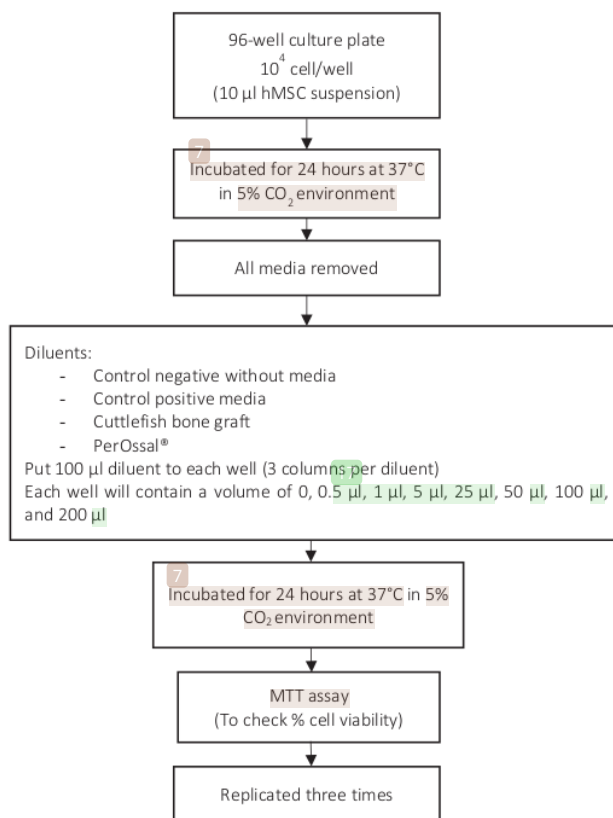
96-well culture plate
$10^4$ cell/well
(10 µl hMSC suspension)

7
Incubated for 24 hours at 37°C in 5% $CO_2$ environment

All media removed

Diluents:
- Control negative without media
- Control positive media
- Cuttlefish bone graft
- PerOssal®
Put 100 µl diluent to each well (3 columns per diluent)
Each well will contain a volume of 0, 0.5 µl, 1 µl, 5 µl, 25 µl, 50 µl, 100 µl, and 200 µl

7
Incubated for 24 hours at 37°C in 5% $CO_2$ environment

MTT assay
(To check % cell viability)

Replicated three times